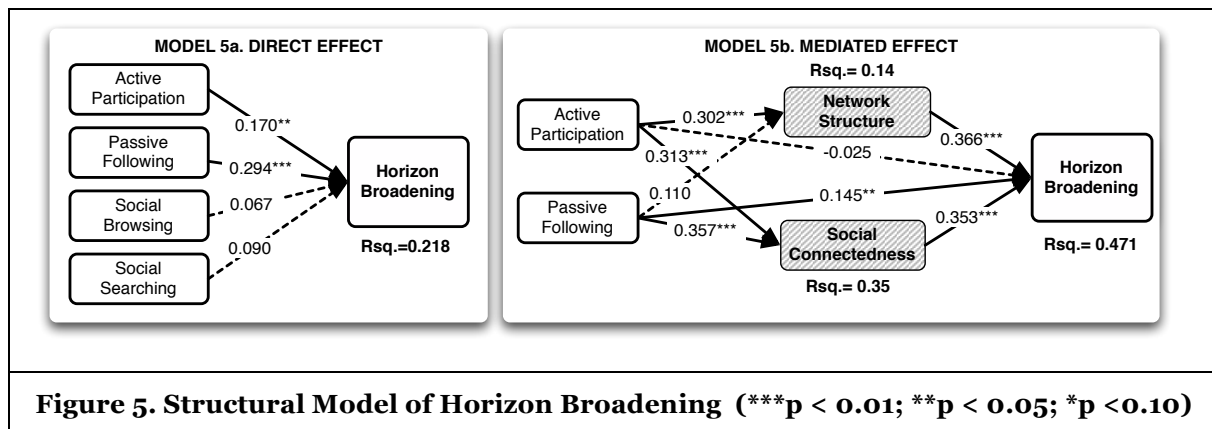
MODEL 5a. DIRECT EFFECT

Active Participation

Passive Following

Social Browsing

Social Searching

0.170**

0.294***

0.067

0.090

Horizon Broadening

Rsq.=0.218

MODEL 5b. MEDIATED EFFECT

Rsq.= 0.14

Active Participation

0.302***

Network Structure

0.366***

0.313***

-0.025

0.110

Passive Following

0.145**

Horizon Broadening

0.357***

0.353***

Social Connectedness

Rsq.= 0.35

Rsq.= 0.471

Figure 5. Structural Model of Horizon Broadening (***p < 0.01; **p < 0.05; *p <0.10)